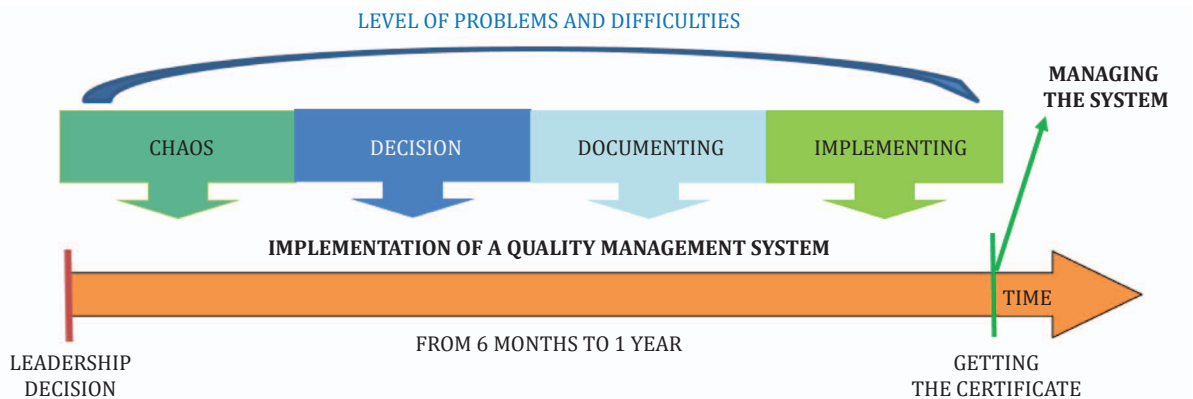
LEVEL OF PROBLEMS AND DIFFICULTIES

MANAGING THE SYSTEM

CHAOS

DECISION

DOCUMENTING

IMPLEMENTING

IMPLEMENTATION OF A QUALITY MANAGEMENT SYSTEM

TIME

FROM 6 MONTHS TO 1 YEAR

LEADERSHIP DECISION

GETTING THE CERTIFICATE